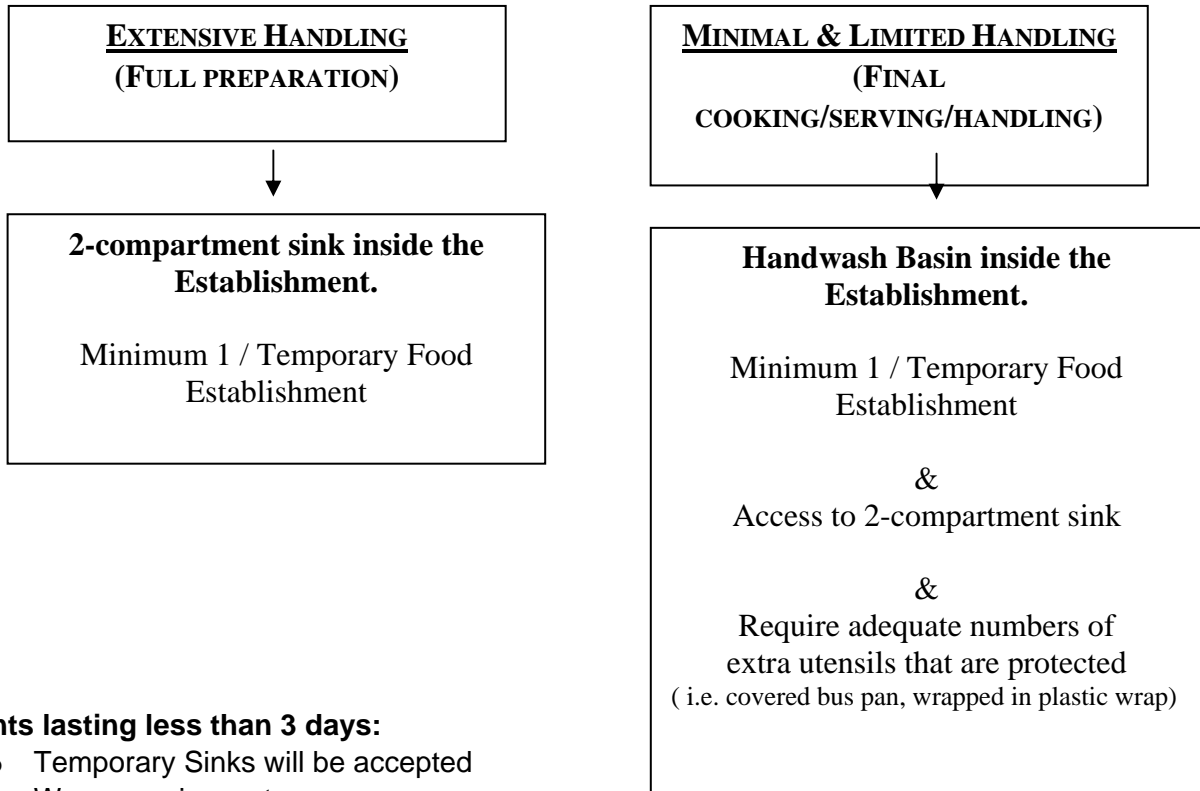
EXTENSIVE HANDLING
(FULL PREPARATION)

2-compartment sink inside the Establishment.

Minimum 1 / Temporary Food Establishment

nts lasting less than 3 days:
Temporary Sinks will be accepted
W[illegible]

MINIMAL & LIMITED HANDLING
(FINAL COOKING/SERVING/HANDLING)

Handwash Basin inside the Establishment.

Minimum 1 / Temporary Food Establishment

&
Access to 2-compartment sink

&
Require adequate numbers of extra utensils that are protected
( i.e. covered bus pan, wrapped in plastic wrap)